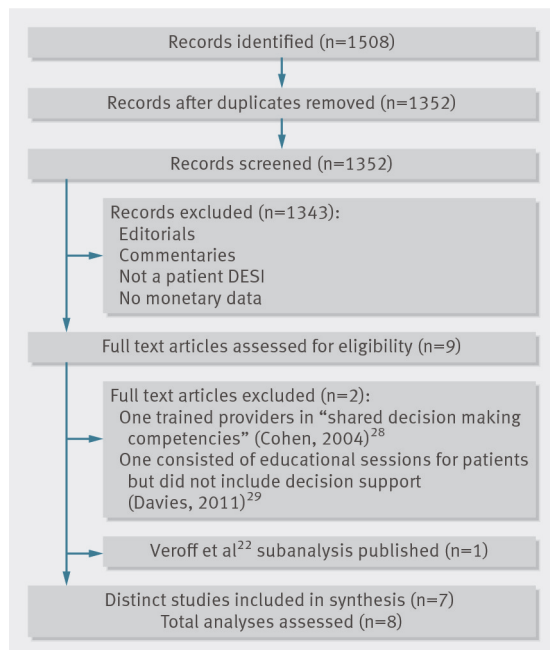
Records identified (n=1508)

Records after duplicates removed (n=1352)

Records screened (n=1352)

Records excluded (n=1343):
Editorials
Commentaries
Not a patient DESI
No monetary data

Full text articles assessed for eligibility (n=9)

Full text articles excluded (n=2):
One trained providers in “shared decision making competencies” (Cohen, 2004)$^{28}$
One consisted of educational sessions for patients but did not include decision support (Davies, 2011)$^{29}$

Veroff et al$^{22}$ subanalysis published (n=1)

Distinct studies included in synthesis (n=7)
Total analyses assessed (n=8)